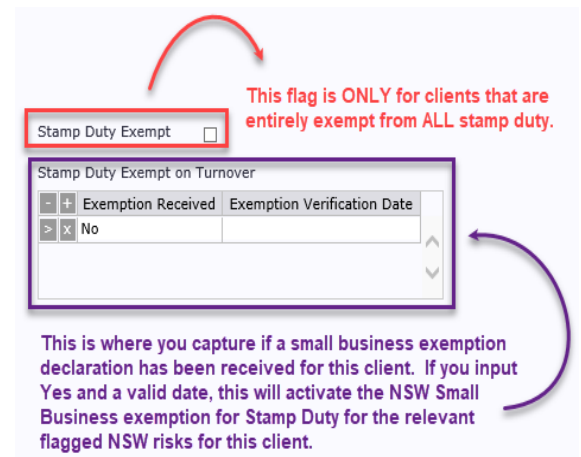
This flag is ONLY for clients that are entirely exempt from ALL stamp duty.

Stamp Duty Exempt

Stamp Duty Exempt on Turnover

| - + | Exemption Received | Exemption Verification Date |
|---|---|---|
| > x | No | |

This is where you capture if a small business exemption declaration has been received for this client. If you input Yes and a valid date, this will activate the NSW Small Business exemption for Stamp Duty for the relevant flagged NSW risks for this client.